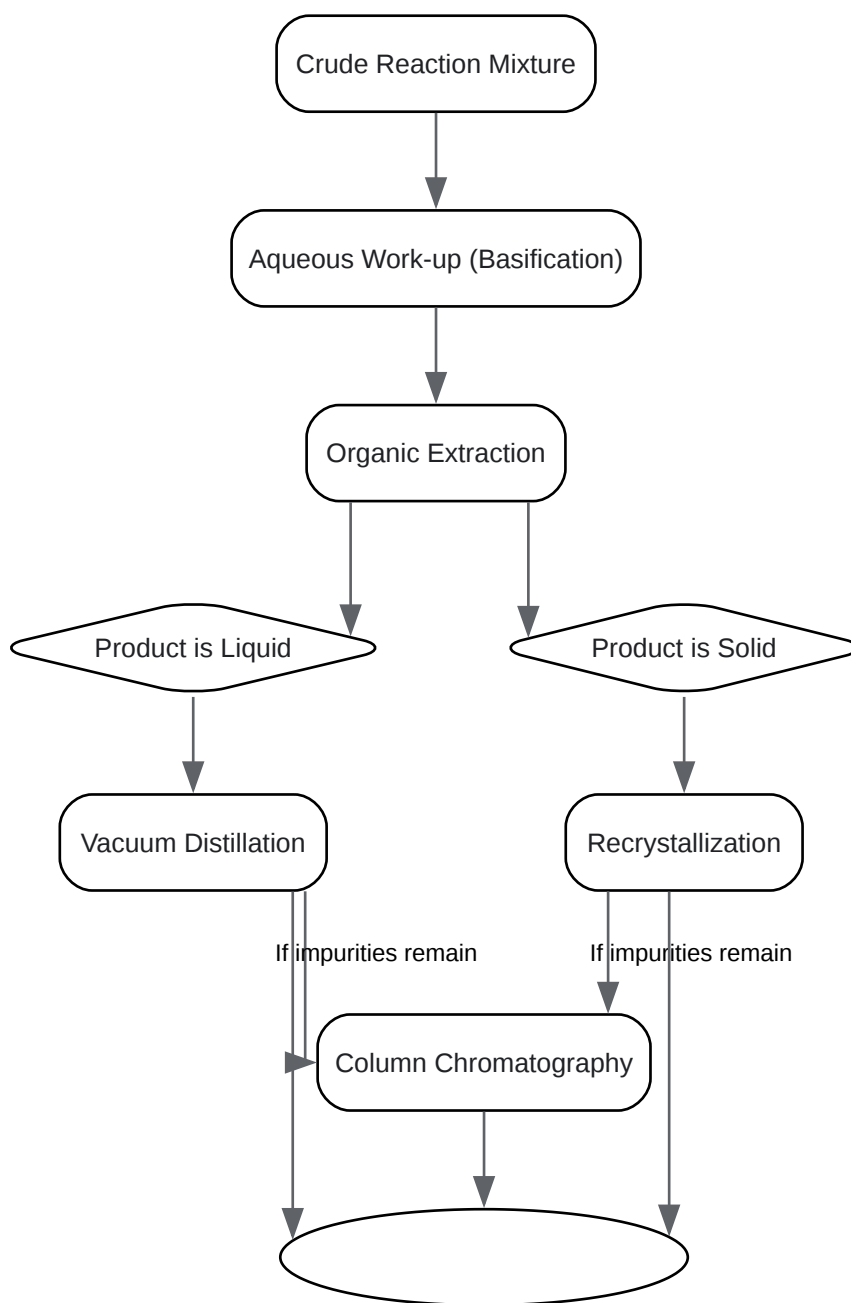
Crude Reaction Mixture

Aqueous Work-up (Basification)

Organic Extraction

Product is Liquid

Product is Solid

Vacuum Distillation

Recrystallization

If impurities remain

If impurities remain

Column Chromatography